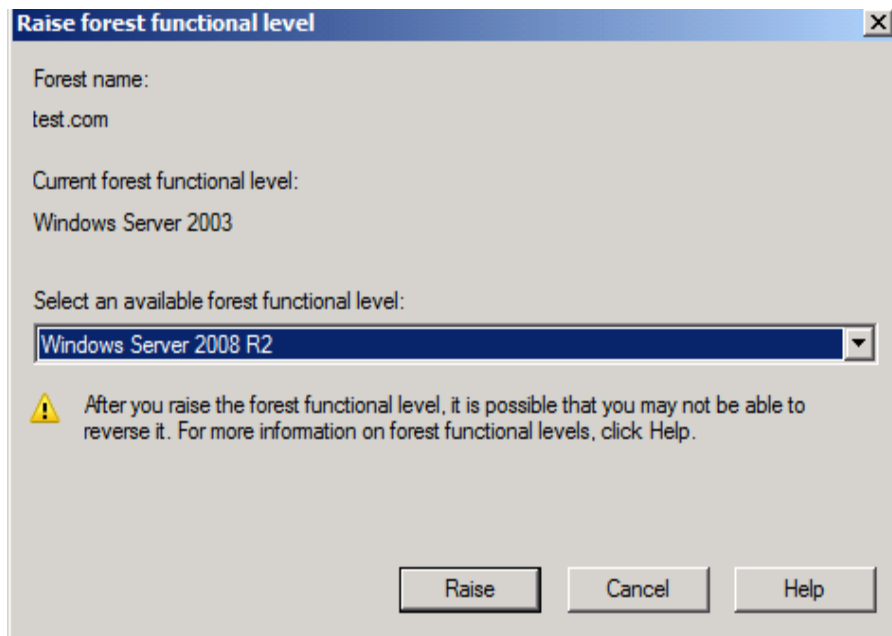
Raise forest functional level

Forest name:

test.com

Current forest functional level:

Windows Server 2003

Select an available forest functional level:

Windows Server 2008 R2

After you raise the forest functional level, it is possible that you may not be able to reverse it. For more information on forest functional levels, click Help.

Raise

Cancel

Help